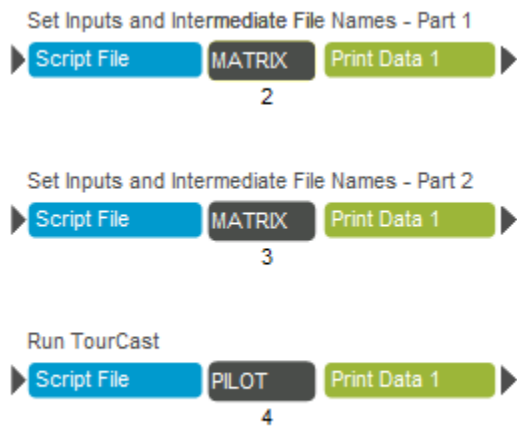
Set Inputs and Intermediate File Names - Part 1

Script File
MATRIX
2
Print Data 1

Set Inputs and Intermediate File Names - Part 2

Script File
MATRIX
3
Print Data 1

Run TourCast

Script File
PILOT
4
Print Data 1